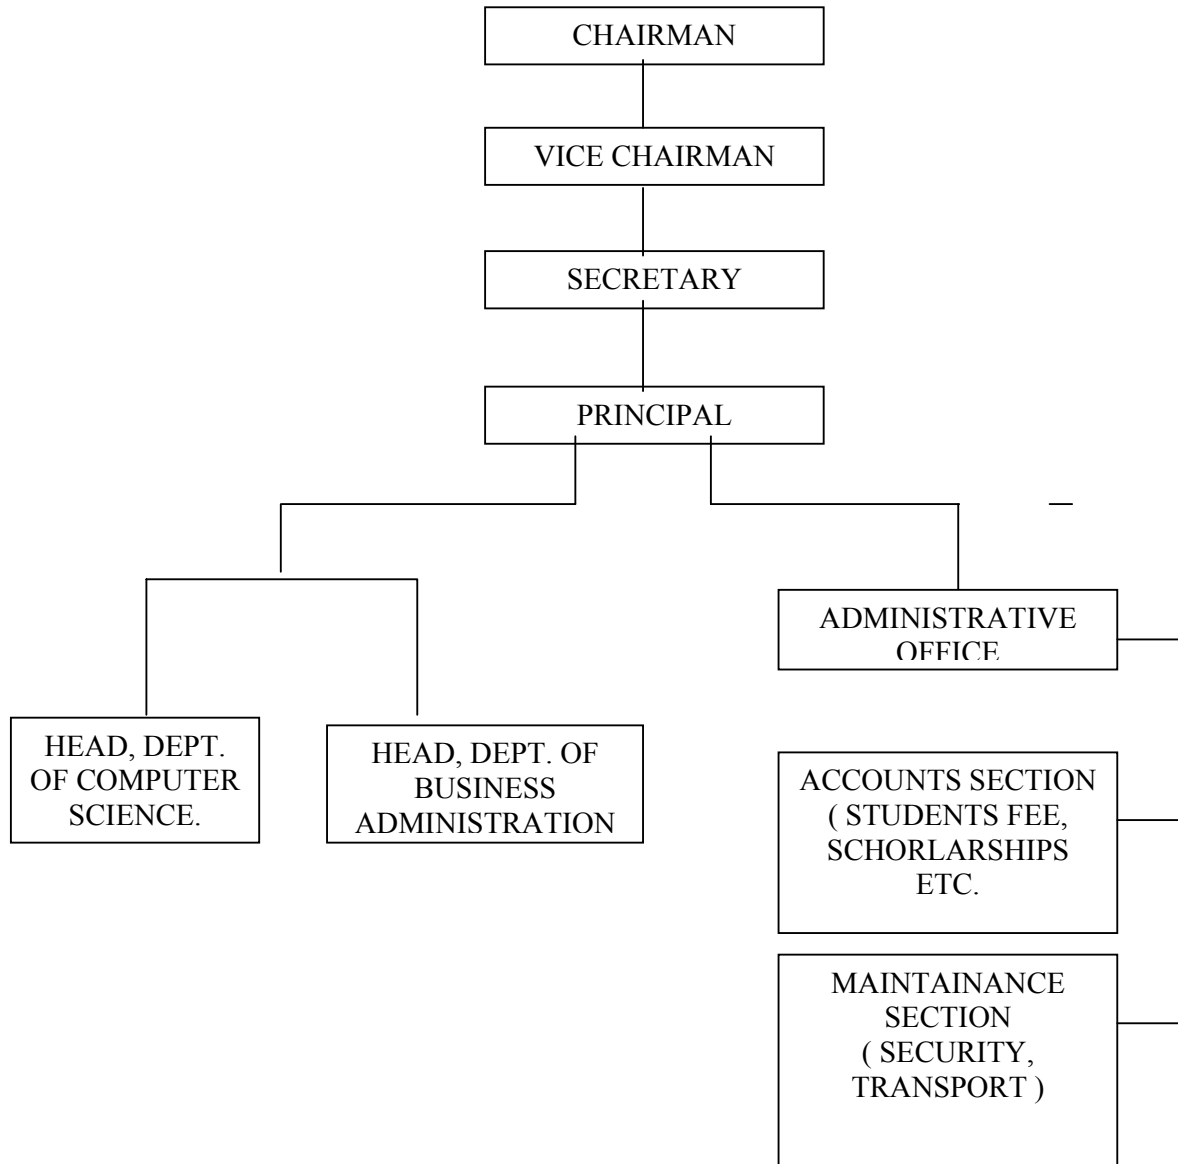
CHAIRMAN

VICE CHAIRMAN

SECRETARY

PRINCIPAL

ADMINISTRATIVE OFFICE

HEAD, DEPT. OF COMPUTER SCIENCE.

HEAD, DEPT. OF BUSINESS ADMINISTRATION

ACCOUNTS SECTION ( STUDENTS FEE, SCHORLARSHIPS ETC.

MAINTAINANCE SECTION ( SECURITY, TRANSPORT )